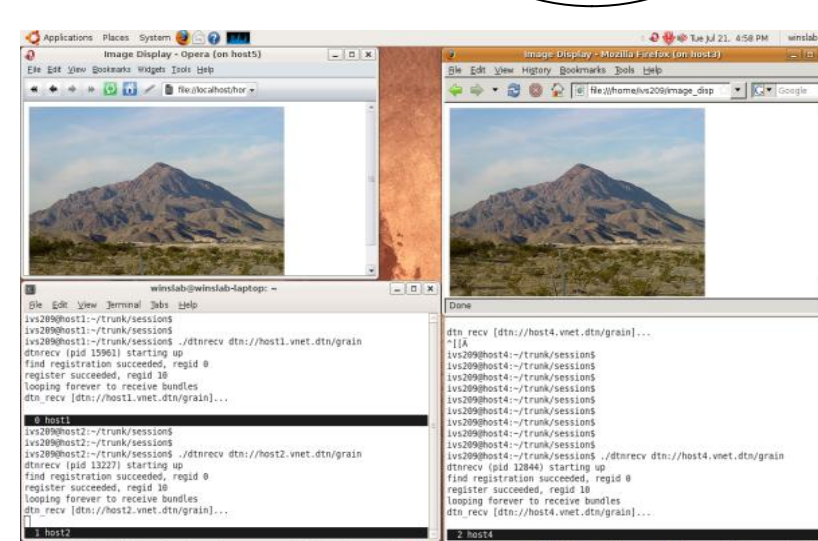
Applications Places System

Tue Jul 21, 4:58 PM winslab

Image Display - Opera (on host5)

File Edit View Bookmarks Widgets Tools Help

file://localhost/hor

Image Display - Mozilla Firefox (on host3)

File Edit View History Bookmarks Tools Help

file:///home/ivs209/image_disp

Google

winslab@winslab-laptop: ~

File Edit View Terminal Tabs Help

ivs209@host1:~/trunk/session$
ivs209@host1:~/trunk/session$
ivs209@host1:~/trunk/session$ ./dtnrecv dtn://host1.vnet.dtn/grain
dtnrecv (pid 15961) starting up
find registration succeeded, regid 0
register succeeded, regid 10
looping forever to receive bundles
dtn_recv [dtn://host1.vnet.dtn/grain]...

0 host1

ivs209@host2:~/trunk/session$
ivs209@host2:~/trunk/session$
ivs209@host2:~/trunk/session$ ./dtnrecv dtn://host2.vnet.dtn/grain
dtnrecv (pid 13227) starting up
find registration succeeded, regid 0
register succeeded, regid 10
looping forever to receive bundles
dtn_recv [dtn://host2.vnet.dtn/grain]...

1 host2

Done

dtn_recv [dtn://host4.vnet.dtn/grain]...
^[[A
ivs209@host4:~/trunk/session$
ivs209@host4:~/trunk/session$
ivs209@host4:~/trunk/session$
ivs209@host4:~/trunk/session$
ivs209@host4:~/trunk/session$
ivs209@host4:~/trunk/session$
ivs209@host4:~/trunk/session$
ivs209@host4:~/trunk/session$
ivs209@host4:~/trunk/session$
ivs209@host4:~/trunk/session$
ivs209@host4:~/trunk/session$ ./dtnrecv dtn://host4.vnet.dtn/grain
dtnrecv (pid 12844) starting up
find registration succeeded, regid 0
register succeeded, regid 10
looping forever to receive bundles
dtn_recv [dtn://host4.vnet.dtn/grain]...

2 host4